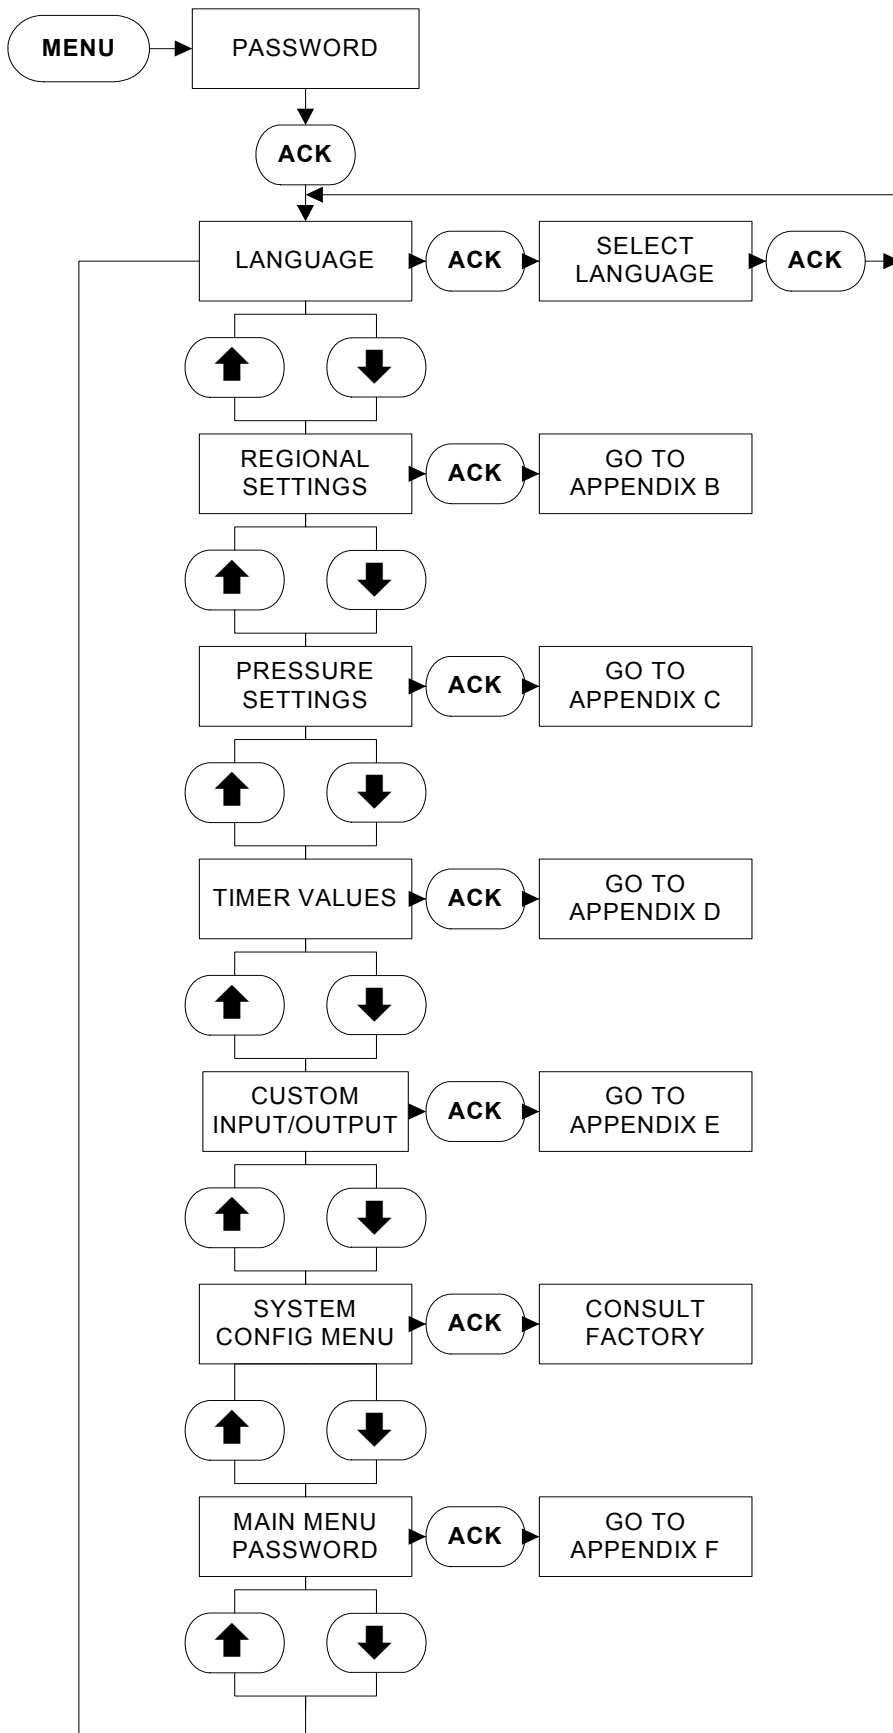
MENU

PASSWORD

ACK

LANGUAGE

ACK

SELECT LANGUAGE

ACK

REGIONAL SETTINGS

ACK

GO TO APPENDIX B

PRESSURE SETTINGS

ACK

GO TO APPENDIX C

TIMER VALUES

ACK

GO TO APPENDIX D

CUSTOM INPUT/OUTPUT

ACK

GO TO APPENDIX E

SYSTEM CONFIG MENU

ACK

CONSULT FACTORY

MAIN MENU PASSWORD

ACK

GO TO APPENDIX F